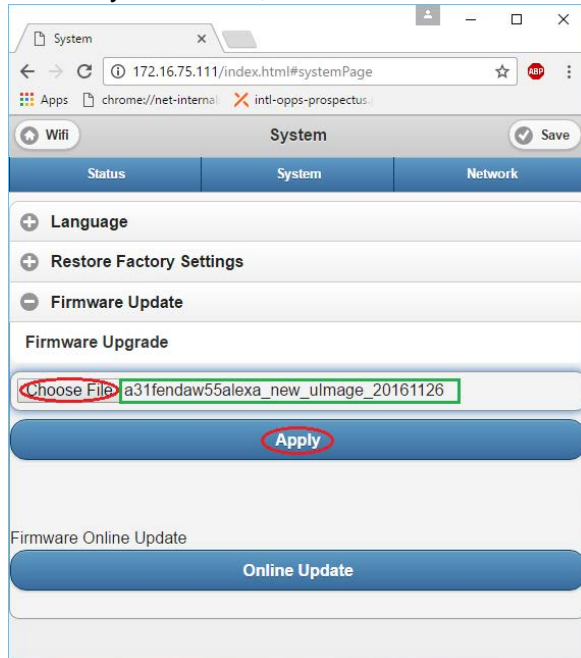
System

172.16.75.111/index.html#systemPage

ABP

Apps chrome://net-internal intl-opps-prospectus.

Wifi System Save

Status System Network

Language

Restore Factory Settings

Firmware Update

Firmware Upgrade

Choose File a31fendaw55alexa_new_uImage_20161126

Apply

Firmware Online Update

Online Update